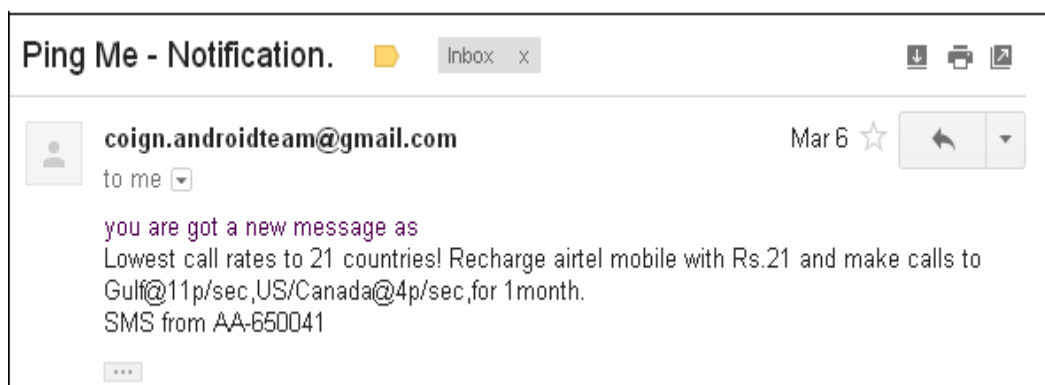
Ping Me - Notification.

Inbox x

coign.androidteam@gmail.com

to me

Mar 6

you are got a new message as
Lowest call rates to 21 countries! Recharge airtel mobile with Rs.21 and make calls to Gulf@11p/sec,US/Canada@4p/sec,for 1month.
SMS from AA-650041

...